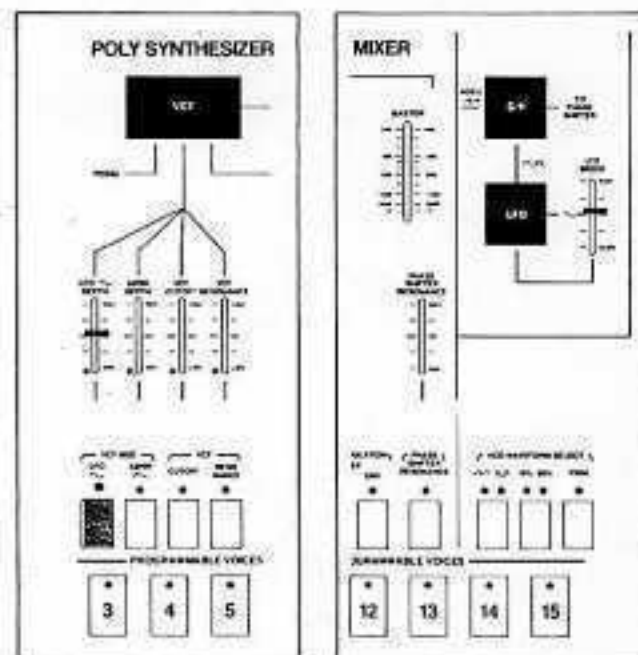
POLY SYNTHESIZER

VCF

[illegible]

LFO DEPTH

ADSR DEPTH

VCF CUTOFF

VCF RESONANCE

VCF MOD

LFO

ADSR

VCF

CUTOFF

RESONANCE

PROGRAMMABLE VOICES

3

4

5

MIXER

MASTER

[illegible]

S+H

TO PHASE SHIFTER

LFO

LFO SPEED

PHASE SHIFTER RESONANCE

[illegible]

PHASE SHIFTER RESONANCE

VCO WAVEFORM SELECT

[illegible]

DURABLE VOICES

12

13

14

15